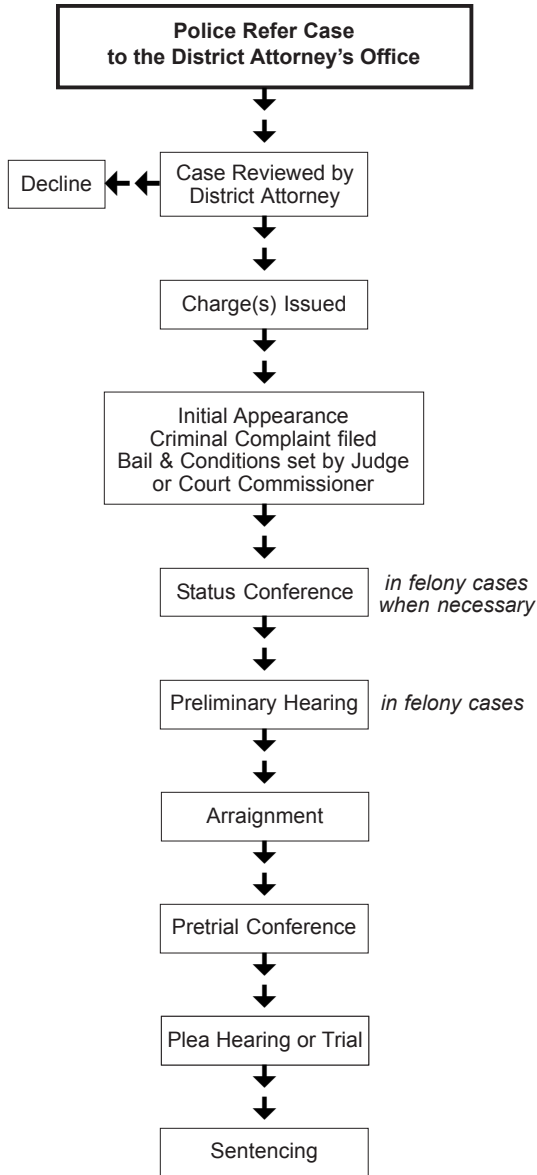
Police Refer Case to the District Attorney's Office

Decline

Case Reviewed by District Attorney

Charge(s) Issued

Initial Appearance
Criminal Complaint filed
Bail & Conditions set by Judge or Court Commissioner

Status Conference

in felony cases when necessary

Preliminary Hearing

in felony cases

Arraignment

Pretrial Conference

Plea Hearing or Trial

Sentencing